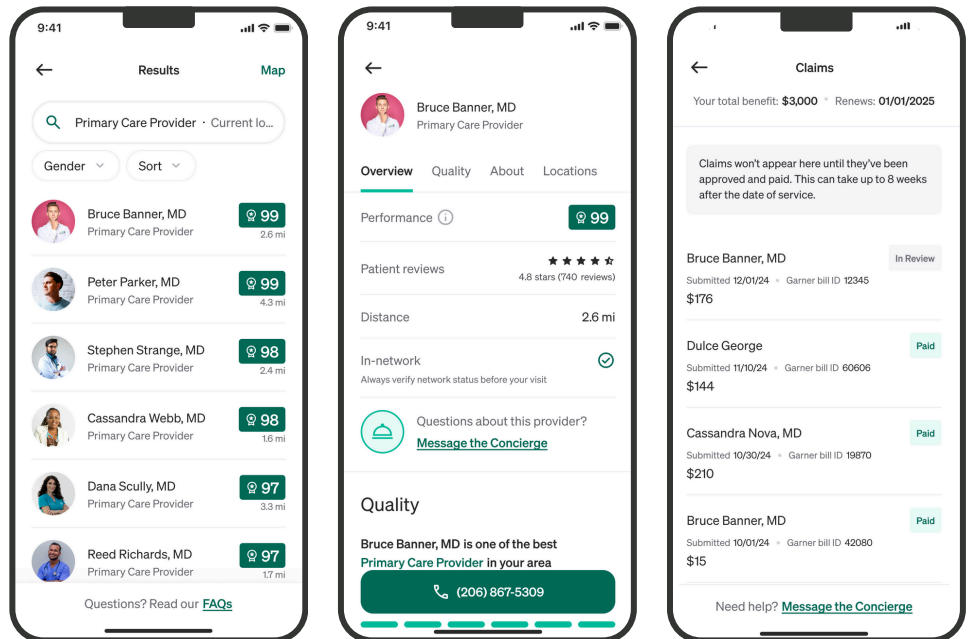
9:41

Results

Map

Primary Care Provider · Current lo...

Gender

Sort

Bruce Banner, MD
Primary Care Provider
99
2.6 mi

Peter Parker, MD
Primary Care Provider
99
4.3 mi

Stephen Strange, MD
Primary Care Provider
98
2.4 mi

Cassandra Webb, MD
Primary Care Provider
98
1.6 mi

Dana Scully, MD
Primary Care Provider
97
3.3 mi

Reed Richards, MD
Primary Care Provider
97
1.7 mi

Questions? Read our FAQs

9:41

Bruce Banner, MD
Primary Care Provider

Overview Quality About Locations

Performance
99

Patient reviews
4.8 stars (740 reviews)

Distance
2.6 mi

In-network
Always verify network status before your visit

Questions about this provider?
Message the Concierge

Quality

Bruce Banner, MD is one of the best Primary Care Provider in your area

(206) 867-5309

Claims

Your total benefit: $3,000 · Renews: 01/01/2025

Claims won't appear here until they've been approved and paid. This can take up to 8 weeks after the date of service.

Bruce Banner, MD
In Review
Submitted 12/01/24 · Garner bill ID 12345
$176

Dulce George
Paid
Submitted 11/10/24 · Garner bill ID 60606
$144

Cassandra Nova, MD
Paid
Submitted 10/30/24 · Garner bill ID 19870
$210

Bruce Banner, MD
Paid
Submitted 10/01/24 · Garner bill ID 42080
$15

Need help? Message the Concierge